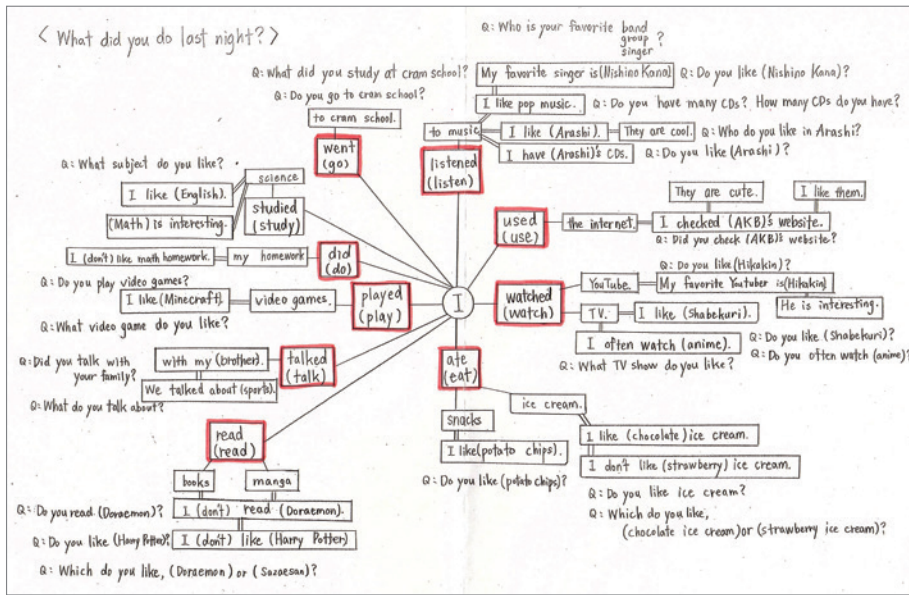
< What did you do last night? >

Q: Who is your favorite band / group / singer ?

Q: What did you study at cram school?

My favorite singer is (Nishino Kana).

Q: Do you like (Nishino Kana)?

Q: Do you go to cram school?

I like pop music.

Q: Do you have many CDs? How many CDs do you have?

to cram school.

to music

I like (Arashi).

They are cool.

Q: Who do you like in Arashi?

went (go)

listened (listen)

I have (Arashi)'s CDs.

Q: Do you like (Arashi)?

Q: What subject do you like?

science

I like (English).

They are cute.

I like them.

studied (study)

(Math) is interesting.

used (use)

the internet.

I checked (AKB)'s website.

Q: Did you check (AKB)'s website?

I (don't) like math homework.

my homework

did (do)

Q: Do you like (Hikakin)?

Q: Do you play video games?

YouTube.

My favorite Youtuber is (Hikakin)

I like (Minecraft).

video games.

played (play)

I

watched (watch)

He is interesting.

TV.

I like (Shabekuri).

Q: What video game do you like?

Q: Do you like (Shabekuri)?

I often watch (anime).

Q: Do you often watch (anime)?

Q: Did you talk with your family?

with my (brother).

talked (talk)

ate (eat)

Q: What TV show do you like?

We talked about (sports).

Q: What do you talk about?

ice cream.

snacks

read (read)

I like (chocolate) ice cream.

I like(potato chips)

I don't like (strawberry) ice cream.

books

manga

Q: Do you like (potato chips)?

Q: Do you like ice cream?

Q: Do you read (Doraemon)?

I (don't) read (Doraemon).

Q: Which do you like, (chocolate ice cream) or (strawberry ice cream)?

Q: Do you like (Harry Potter)?

I (don't) like (Harry Potter)

Q: Which do you like, (Doraemon) or (Sazaesan)?